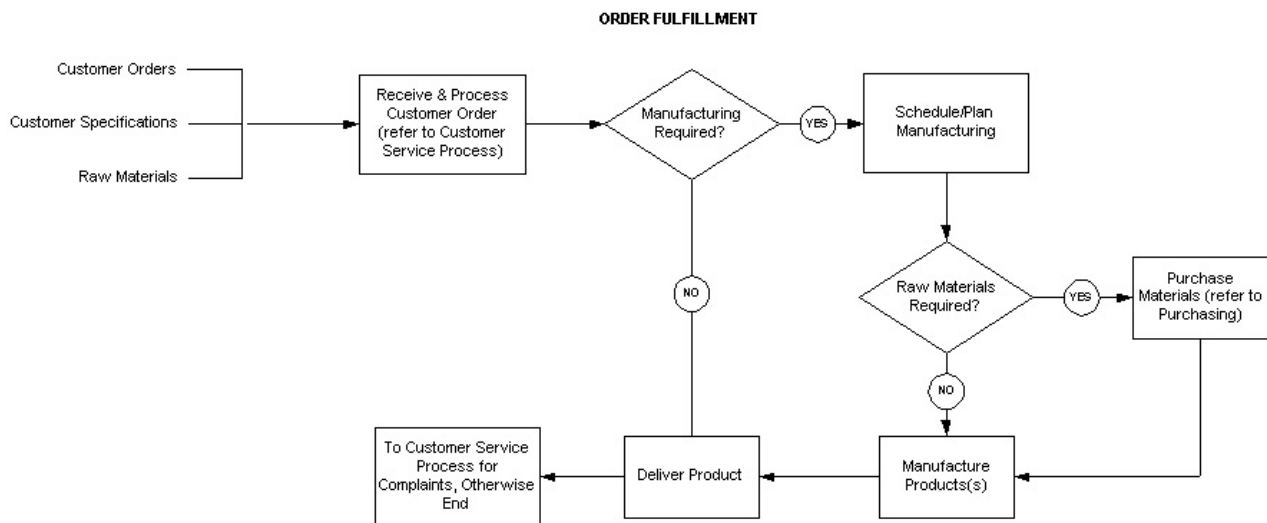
ORDER FULFILLMENT

Customer Orders

Customer Specifications

Raw Materials

Receive & Process Customer Order (refer to Customer Service Process)

Manufacturing Required?

YES

Schedule/Plan Manufacturing

NO

Raw Materials Required?

YES

Purchase Materials (refer to Purchasing)

NO

To Customer Service Process for Complaints, Otherwise End

Deliver Product

Manufacture Products(s)